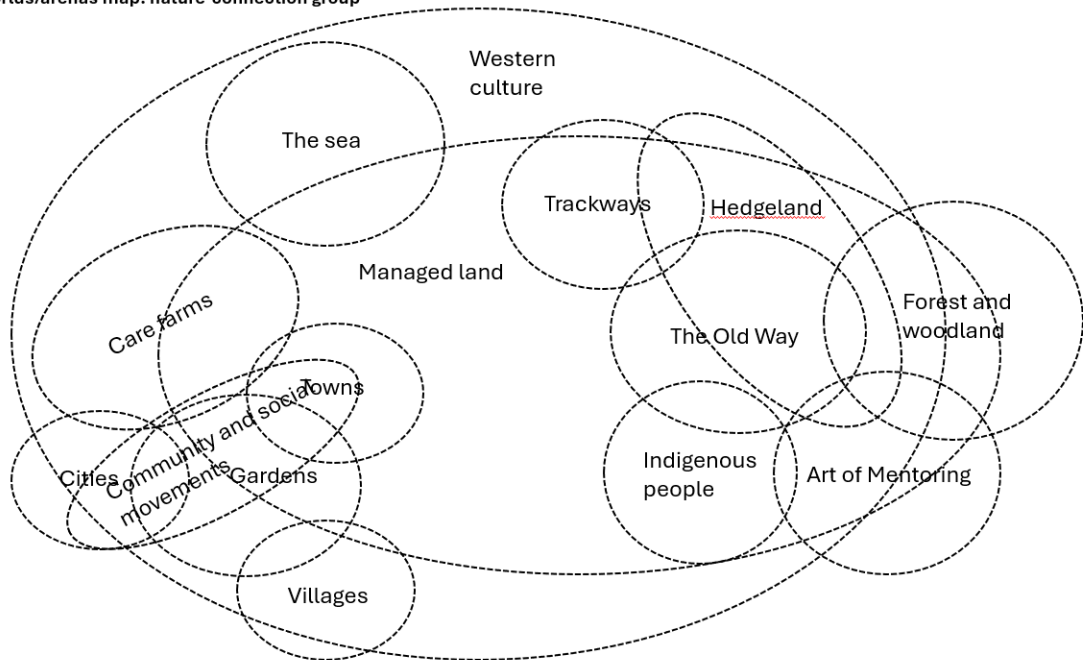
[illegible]rtus/arenas map: nature connection group

Western culture

The sea

Trackways

Hedgeland

Managed land

Care farms

Forest and woodland

The Old Way

Towns

Community and social movements

Cities

Gardens

Indigenous people

Art of Mentoring

Villages